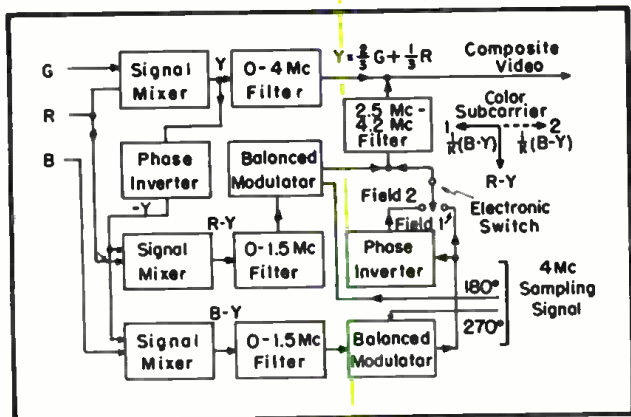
G

R

B

Signal Mixer

Y

0-4 Mc Filter

$Y = \frac{2}{3}G + \frac{1}{3}R$

Composite Video

2.5 Mc - 4.2 Mc Filter

Color Subcarrier

1 $\frac{1}{K}(B-Y)$ 2 $\frac{1}{K}(B-Y)$

R-Y

Phase Inverter

-Y

Balanced Modulator

Field 2

Field 1

Electronic Switch

R-Y

Signal Mixer

0-1.5 Mc Filter

Phase Inverter

4 Mc Sampling Signal

180°

270°

B-Y

Signal Mixer

0-1.5 Mc Filter

Balanced Modulator